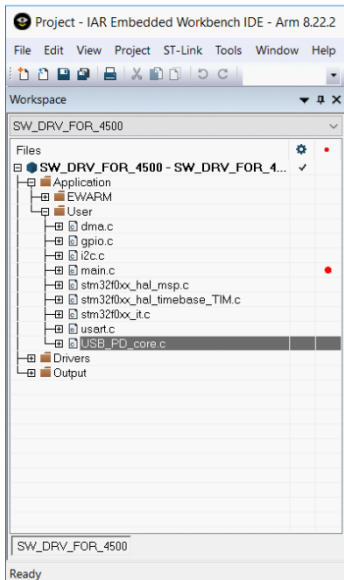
Project - IAR Embedded Workbench IDE - Arm 8.22.2

File Edit View Project ST-Link Tools Window Help

Workspace

SW_DRV_FOR_4500

Files

SW_DRV_FOR_4500 - SW_DRV_FOR_4...

Application

EWARM

User

dma.c

gpio.c

i2c.c

main.c

stm32f0xx_hal_msp.c

stm32f0xx_hal_timebase_TIM.c

stm32f0xx_it.c

usart.c

USB_PD_core.c

Drivers

Output

SW_DRV_FOR_4500

Ready